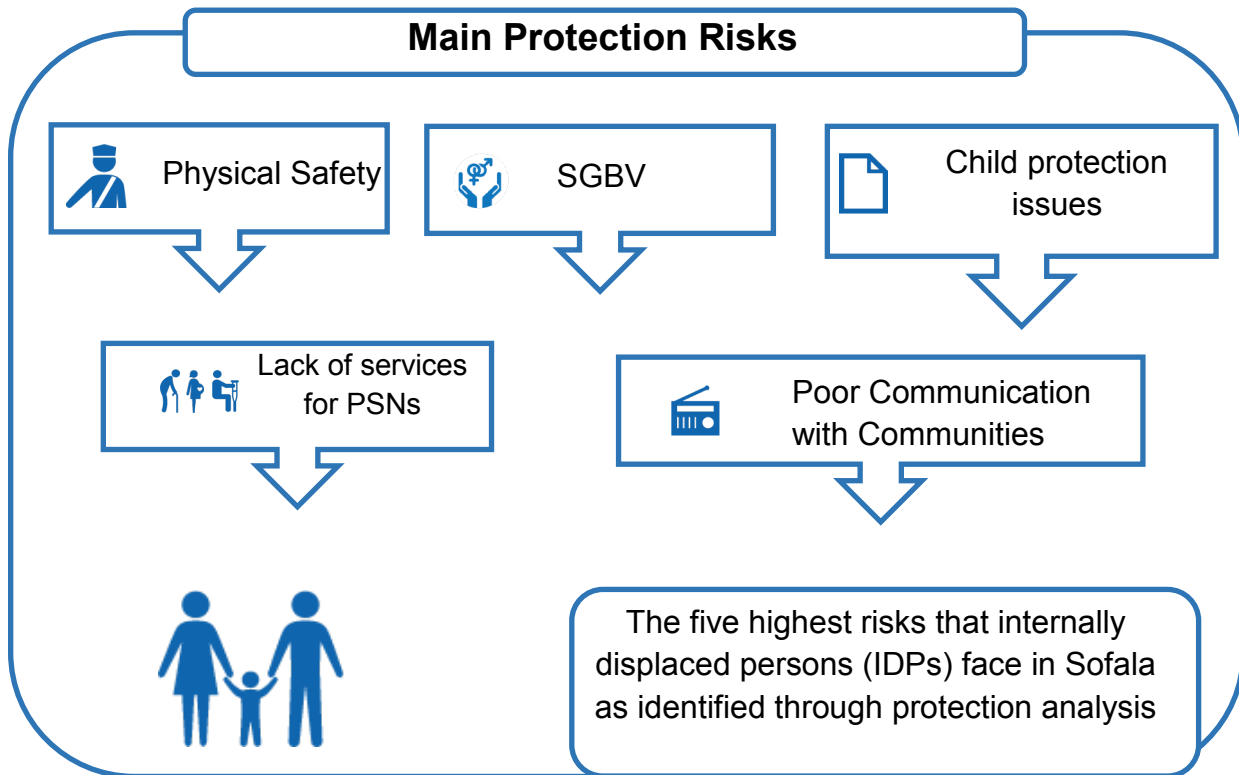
Main Protection Risks

Physical Safety

SGBV

Child protection issues

Lack of services for PSNs

Poor Communication with Communities

The five highest risks that internally displaced persons (IDPs) face in Sofala as identified through protection analysis